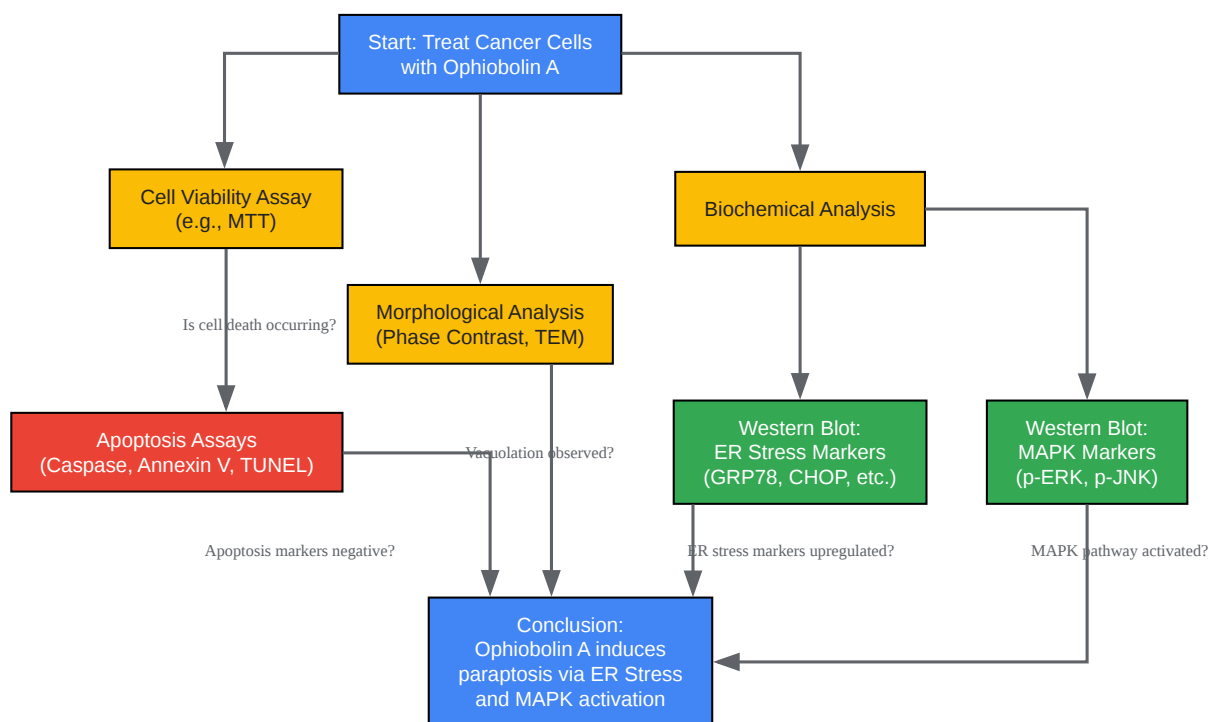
Start: Treat Cancer Cells with Ophiobolin A

Cell Viability Assay (e.g., MTT)

Biochemical Analysis

Is cell death occurring?

Morphological Analysis (Phase Contrast, TEM)

Apoptosis Assays (Caspase, Annexin V, TUNEL)

Vacuolation observed?

Western Blot: ER Stress Markers (GRP78, CHOP, etc.)

Western Blot: MAPK Markers (p-ERK, p-JNK)

Apoptosis markers negative?

ER stress markers upregulated?

MAPK pathway activated?

Conclusion: Ophiobolin A induces paraptosis via ER Stress and MAPK activation